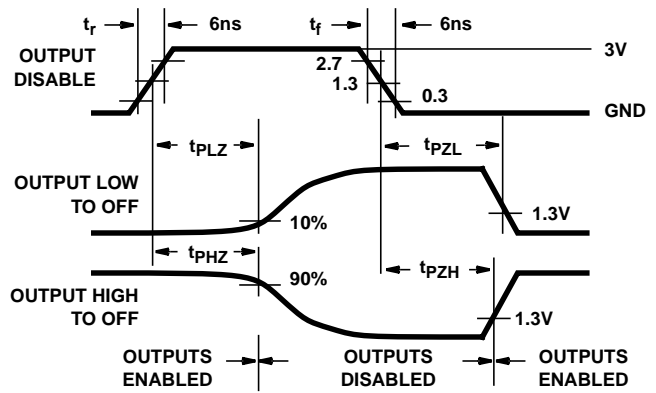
$t_r$

6ns

$t_f$

6ns

OUTPUT DISABLE

3V

2.7

1.3

0.3

GND

$t_{PLZ}$

$t_{PZL}$

OUTPUT LOW TO OFF

10%

1.3V

$t_{PHZ}$

$t_{PZH}$

OUTPUT HIGH TO OFF

90%

1.3V

OUTPUTS ENABLED

OUTPUTS DISABLED

OUTPUTS ENABLED